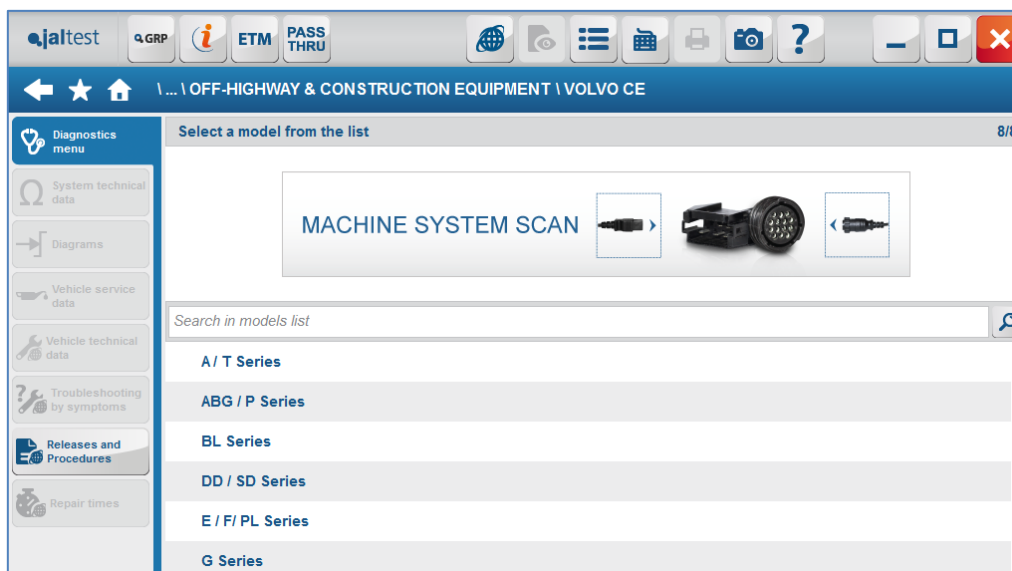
jaltest

GRP

ETM

PASS THRU

\ ... \ OFF-HIGHWAY & CONSTRUCTION EQUIPMENT \ VOLVO CE

Diagnostics menu

System technical data

Diagrams

Vehicle service data

Vehicle technical data

Troubleshooting by symptoms

Releases and Procedures

Repair times

Select a model from the list

8/8

MACHINE SYSTEM SCAN

Search in models list

A / T Series

ABG / P Series

BL Series

DD / SD Series

E / F/ PL Series

G Series